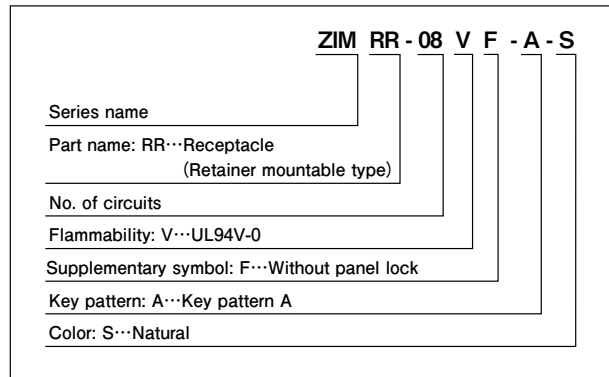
ZIM RR - 08 V F - A - S

Series name

Part name: RR···Receptacle (Retainer mountable type)

No. of circuits

Flammability: V···UL94V-0

Supplementary symbol: F···Without panel lock

Key pattern: A···Key pattern A

Color: S···Natural